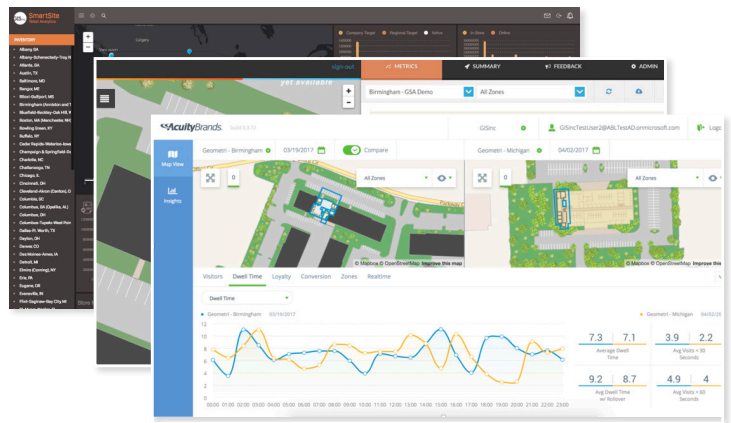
SmartSite
Retail Analytics

INVENTORY
Albany GA
Albany-Schenectady-Troy N
Atlanta, GA
Austin, TX
Baltimore, MD
Bangor, ME
Biloxi-Gulfport, MS
Birmingham (Anniston and T
Bluefield-Beckley-Oak Hill, W
Boston, MA (Manchester, NH)
Bowling Green, KY
Buffalo, NY
Cedar Rapids-Waterloo-Iowa
Champaign & Springfield-De
Charlotte, NC
Chattanooga, TN
Chicago, IL
Cincinnati, OH
Cleveland-Akron (Canton), O
Columbia, SC
Columbus, GA (Opelika, AL)
Columbus, OH
Columbus-Tupelo-West Poin
Dallas-Ft. Worth, TX
Dayton, OH
Denver, CO
Des Moines-Ames, IA
Detroit, MI
Elmira (Corning), NY
Erie, PA
Eugene, OR
Evansville, IN
Flint-Saginaw-Bay City MI

Calgary
Company Target   Regional Target   Active
In-Store   Online

Sign out
yet available
METRICS   SUMMARY   FEEDBACK   ADMIN
Birmingham - GSA Demo   All Zones

AcuityBrands. SoftCt 2.0
GISinc   GISincTestUser2@ABLTestAD.onmicrosoft.com   Logo

Map View
Insights

Geometri - Birmingham   03/19/2017   Compare   Geometri - Michigan   04/02/2017
0   All Zones   0   All Zones
© Mapbox © OpenStreetMap Improve this map   © Mapbox © OpenStreetMap Improve this

Visitors   Dwell Time   Loyalty   Conversion   Zones   Realtime

Dwell Time

Geometri - Birmingham   03/19/2017   Geometri - Michigan   04/02/2017

12
10
8
6
4
2
0
00:00 01:00 02:00 03:00 04:00 05:00 06:00 07:00 08:00 09:00 10:00 11:00 12:00 13:00 14:00 15:00 16:00 17:00 18:00 19:00 20:00 21:00 22:00 23:00

| 7.3 | 7.1 | 3.9 | 2.2 |
|---|---|---|---|
| Average Dwell Time | | Avg Visits > 30 Seconds | |
| 9.2 | 8.7 | 4.9 | 4 |
| Avg Dwell Time w/ Rollover | | Avg Visits > 60 Seconds | |

Store